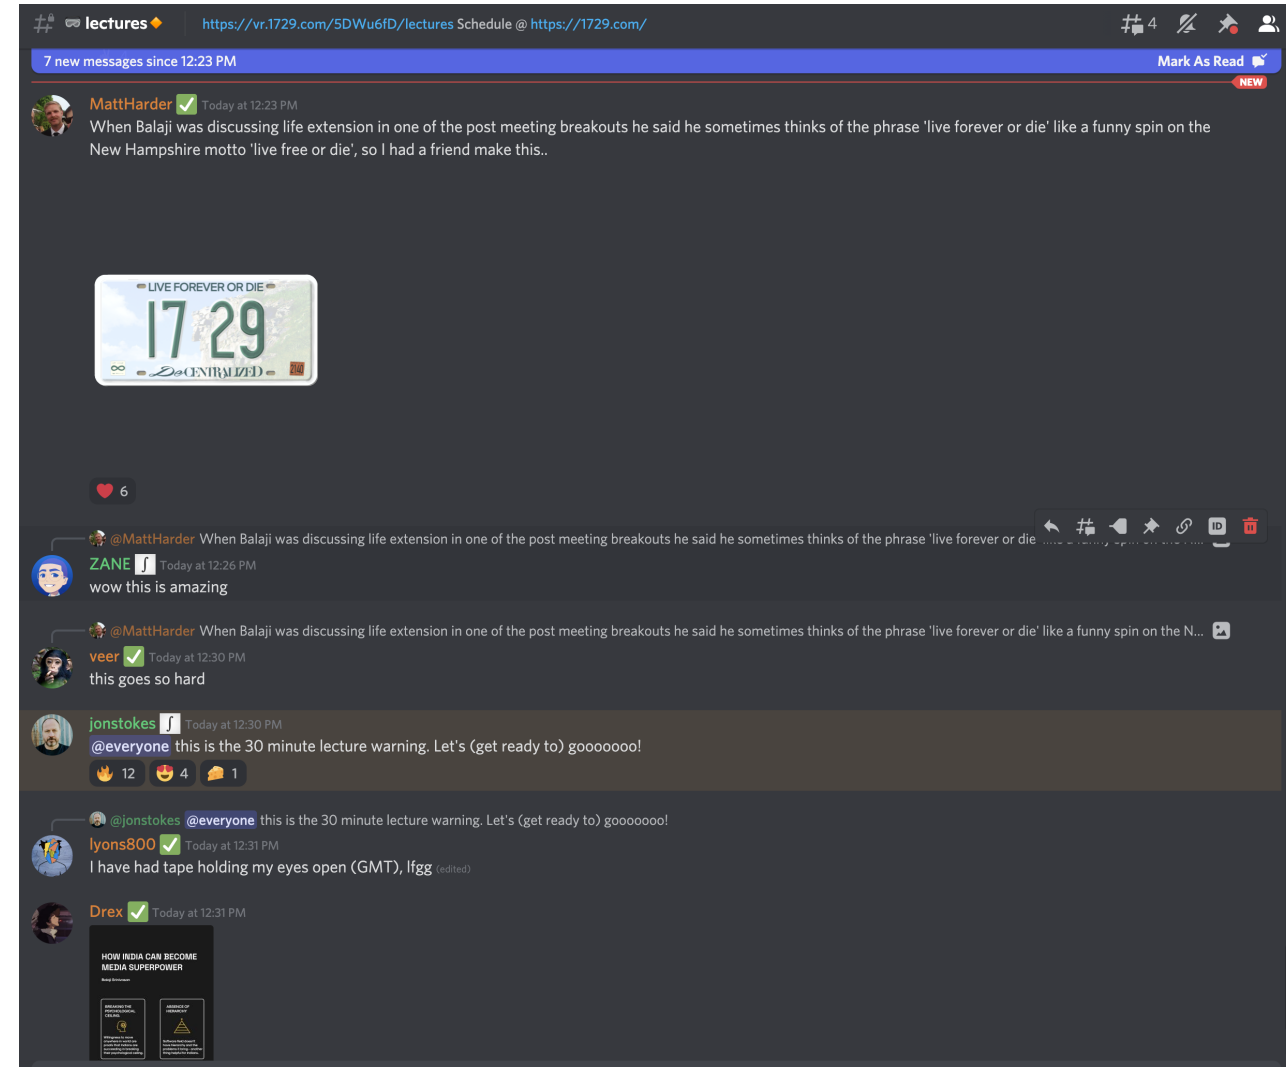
lectures https://vr.1729.com/5DWu6fD/lectures Schedule @ https://1729.com/

4

7 new messages since 12:23 PM

Mark As Read

NEW

MattHarder Today at 12:23 PM
When Balaji was discussing life extension in one of the post meeting breakouts he said he sometimes thinks of the phrase 'live forever or die' like a funny spin on the New Hampshire motto 'live free or die', so I had a friend make this..

LIVE FOREVER OR DIE
17 29
DeCENTRALIZED

6

@MattHarder When Balaji was discussing life extension in one of the post meeting breakouts he said he sometimes thinks of the phrase 'live forever or die' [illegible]

ZANE Today at 12:26 PM
wow this is amazing

@MattHarder When Balaji was discussing life extension in one of the post meeting breakouts he said he sometimes thinks of the phrase 'live forever or die' like a funny spin on the N...

veer Today at 12:30 PM
this goes so hard

jonstokes Today at 12:30 PM
@everyone this is the 30 minute lecture warning. Let's (get ready to) gooooooo!

12 4 1

@jonstokes @everyone this is the 30 minute lecture warning. Let's (get ready to) gooooooo!

lyons800 Today at 12:31 PM
I have had tape holding my eyes open (GMT), lfgg (edited)

Drex Today at 12:31 PM

HOW INDIA CAN BECOME MEDIA SUPERPOWER
Balaji Srinivasan
BREAKING THE PSYCHOLOGICAL CEILING
ABSENCE OF HIERARCHY
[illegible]